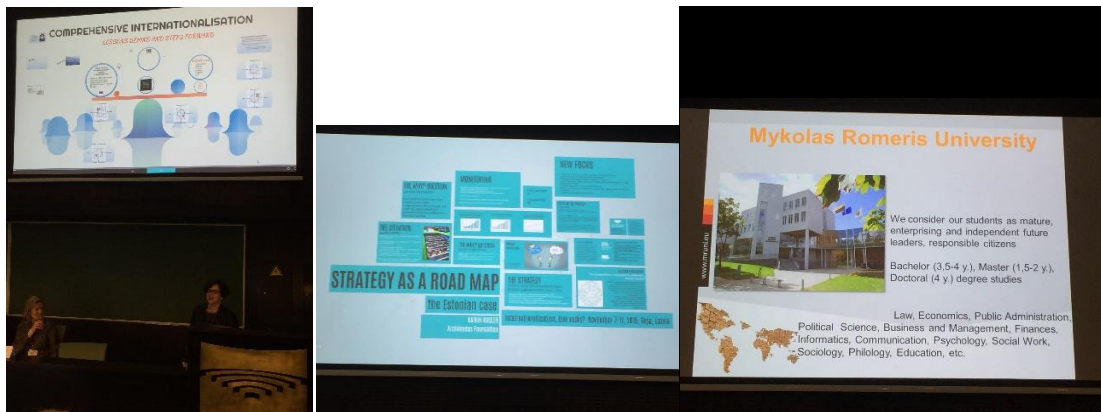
COMPREHENSIVE INTERNATIONALISATION

LESSONS LEARNED AND STEPS FORWARD

NEW FOCUS

THE STRATEGY

MONITORING

THE SITUATION

STRATEGY AS A ROAD MAP

the Estonian case

Archimedes Foundation

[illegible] November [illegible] 2015, Riga, Latvia

Mykolas Romeris University

www.mruni.eu

We consider our students as mature, enterprising and independent future leaders, responsible citizens

Bachelor (3,5-4 y.), Master (1,5-2 y.), Doctoral (4 y.) degree studies

Law, Economics, Public Administration, Political Science, Business and Management, Finances, Informatics, Communication, Psychology, Social Work, Sociology, Philology, Education, etc.